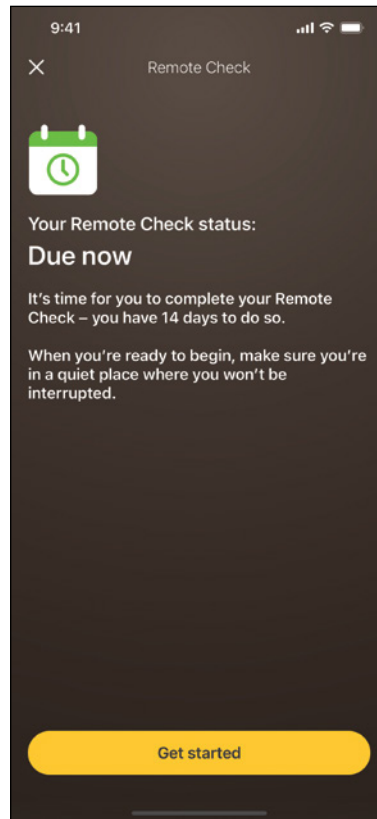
9:41

Remote Check

Your Remote Check status:

Due now

It's time for you to complete your Remote Check – you have 14 days to do so.

When you're ready to begin, make sure you're in a quiet place where you won't be interrupted.

Get started